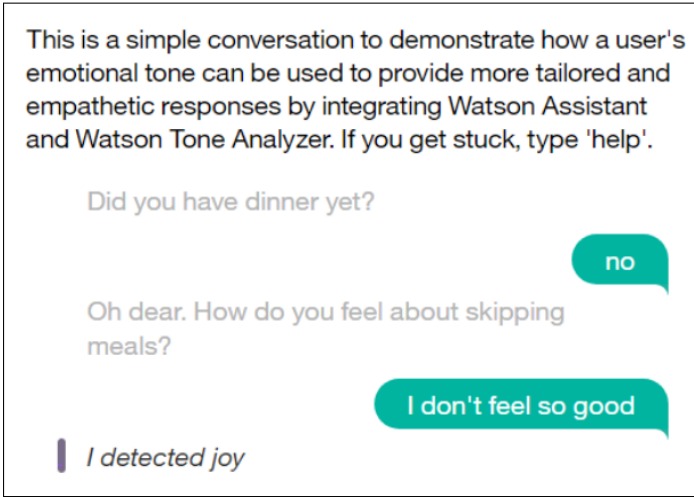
This is a simple conversation to demonstrate how a user's emotional tone can be used to provide more tailored and empathetic responses by integrating Watson Assistant and Watson Tone Analyzer. If you get stuck, type 'help'.

Did you have dinner yet?

no

Oh dear. How do you feel about skipping meals?

I don't feel so good

I detected joy